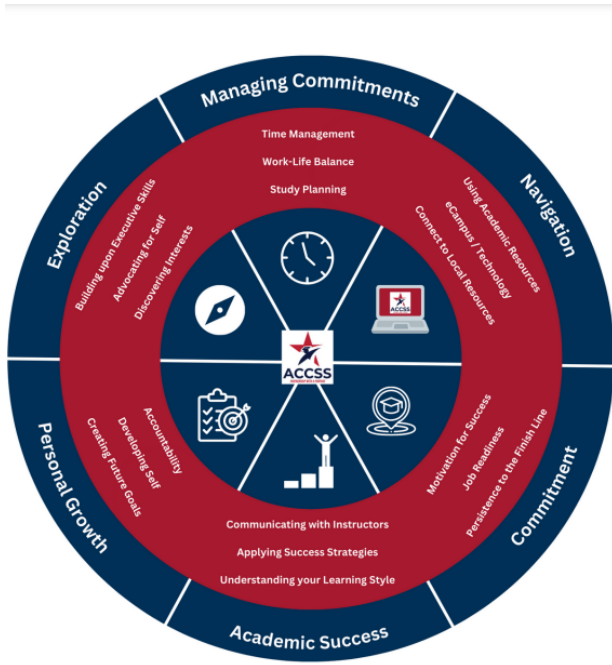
Managing Commitments

Time Management
Work-Life Balance
Study Planning

Navigation

Using Academic Resources
eCampus / Technology
Connect to Local Resources

Exploration

Building upon Executive Skills
Advocating for Self
Discovering Interests

ACCSS

Commitment

Motivation for Success
Job Readiness
Persistence to the Finish Line

Personal Growth

Accountability
Developing Self
Creating Future Goals

Communicating with Instructors
Applying Success Strategies
Understanding your Learning Style

Academic Success